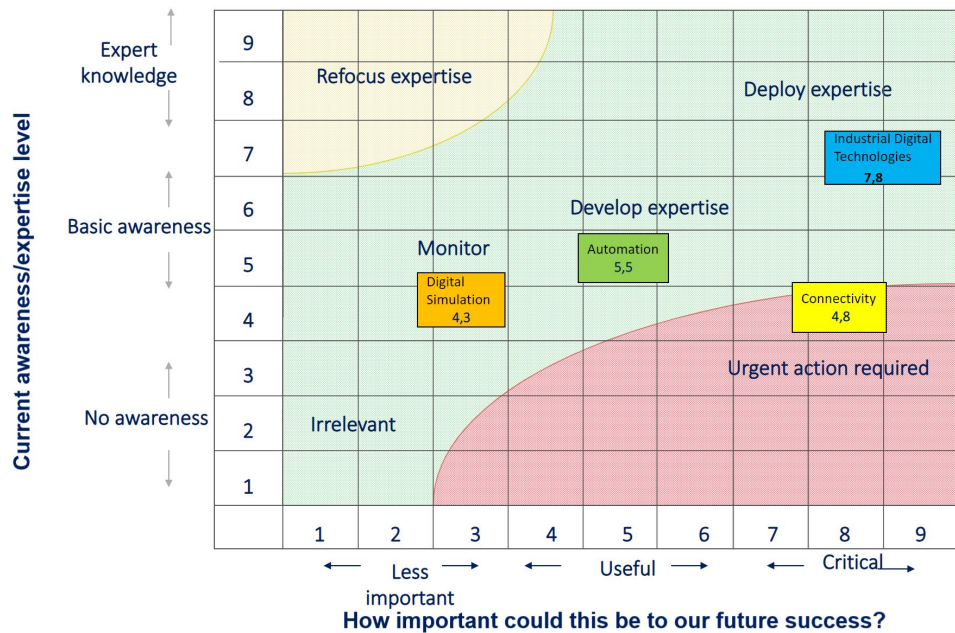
Current awareness/expertise level

Expert knowledge

Basic awareness

No awareness

9
8
7
6
5
4
3
2
1

Refocus expertise

Deploy expertise

Industrial Digital Technologies
7,8

Develop expertise

Monitor

Automation
5,5

Digital Simulation
4,3

Connectivity
4,8

Urgent action required

Irrelevant

1 2 3 4 5 6 7 8 9

Less important

Useful

Critical

How important could this be to our future success?